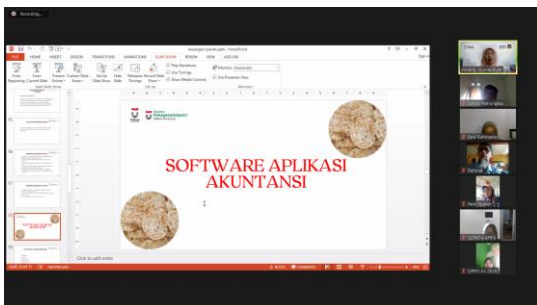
Recording...

FILE HOME INSERT DESIGN TRANSITIONS ANIMATIONS SLIDE SHOW REVIEW VIEW ADD-INS

From Beginning From Current Slide Present Online Custom Slide Show Set Up Slide Show Hide Slide Rehearse Timings Record Slide Show Play Narrations Use Timings Show Media Controls Monitor: Automatic Use Presenter View

Start Slide Show Set Up Monitors

SOFTWARE APLIKASI AKUNTANSI

Click to add notes

NOTES COMMENTS

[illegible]